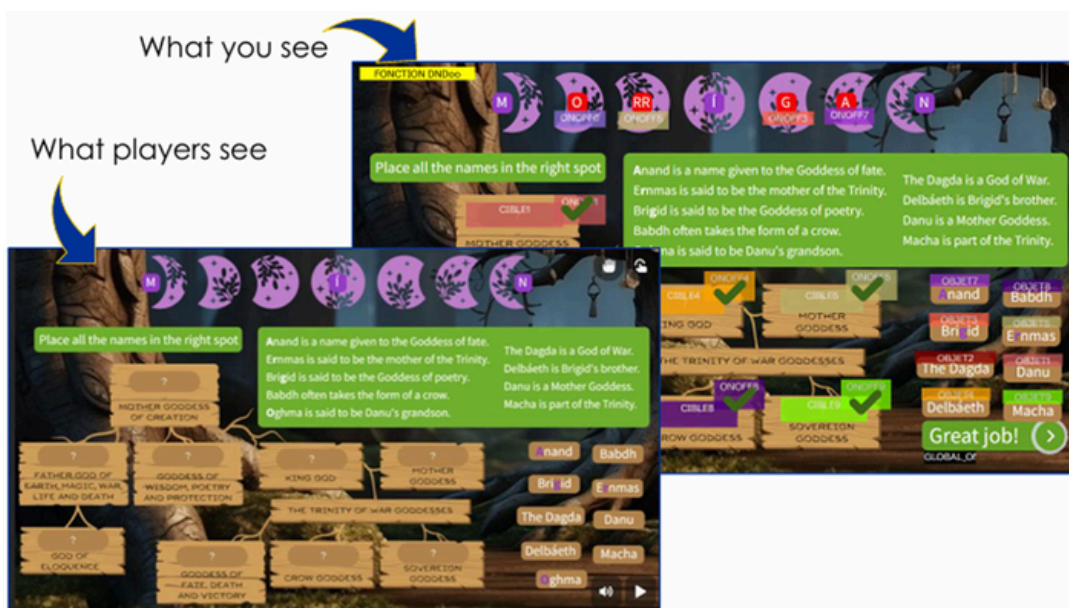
What you see

FONCTION DNDoo

M O RR I G A N

ONOFF? ONOFF5 ONOFF3 ONOFF7

Place all the names in the right spot

Anand is a name given to the Goddess of fate.
Ernmas is said to be the mother of the Trinity.
Brigid is said to be the Goddess of poetry.
Babdh often takes the form of a crow.
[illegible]ma is said to be Danu's grandson.

The Dagda is a God of War.
Delbáeth is Brigid's brother.
Danu is a Mother Goddess.
Macha is part of the Trinity.

CIBLE1
MOTHER GODDESS

ONOFF4 CIBLE4 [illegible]ING GOD
ONOFF CIBLE5 MOTHER GODDESS
THE TRINITY OF WAR GODDESSES
ONOFF8 CIBLE8 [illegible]ROW GODDESS
ONOFF6 CIBLE9 SOVEREIGN GODDESS

OBJET7 Anand
OBJET8 Babdh
OBJET3 Brigid
OBJET Ernmas
OBJET2 The Dagda
OBJET1 Danu
OBJET Delbáeth
OBJET Macha

Great job!
GLOBAL_OF

What players see

M I N

Place all the names in the right spot

Anand is a name given to the Goddess of fate.
Ernmas is said to be the mother of the Trinity.
Brigid is said to be the Goddess of poetry.
Babdh often takes the form of a crow.
Oghma is said to be Danu's grandson.

The Dagda is a God of War.
Delbáeth is Brigid's brother.
Danu is a Mother Goddess.
Macha is part of the Trinity.

?
MOTHER GODDESS OF CREATION

?
FATHER GOD OF EARTH, MAGIC, WAR, LIFE AND DEATH

?
GODDESS OF WISDOM, POETRY AND PROTECTION

?
KING GOD

?
MOTHER GODDESS

THE TRINITY OF WAR GODDESSES

?
GOD OF ELOQUENCE

?
GODDESS OF FATE, DEATH AND VICTORY

?
CROW GODDESS

?
SOVEREIGN GODDESS

Anand
Babdh
Brigid
Ernmas
The Dagda
Danu
Delbáeth
Macha
Oghma